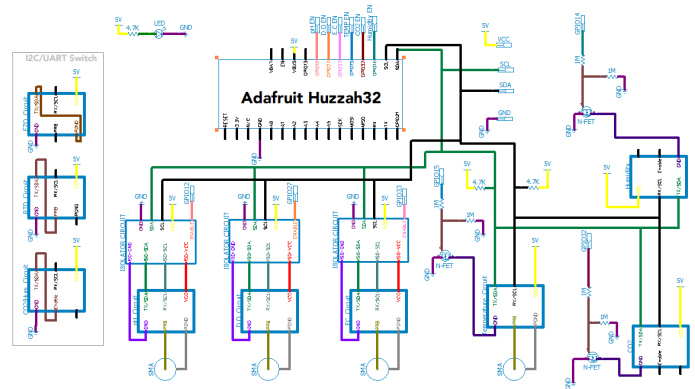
I2C/UART Switch

5V
4.7K
LED
GND

5V
VCC
SCL
SDA
GND

GPIO14
1M
1M
GND
N-FET

Adafruit Huzzah32

VBAT
EN
VBUS
GPIO13
GPIO12
GPIO27
GPIO33
GPIO15
GPIO32
GPIO14
SCL
SDA

RESET
3.3V
NC
GND
A0
A1
A2
A3
A4
SCK
MOSI
MISO
RX
TX
GPIO21

EZO Circuit
RTD Circuit
EZO Flow Circuit

GND
GPIO12
ISOLATOR CIRCUIT
pH Circuit
SMA

GND
GPIO27
ISOLATOR CIRCUIT
DO Circuit
SMA

GND
GPIO33
ISOLATOR CIRCUIT
EC Circuit
SMA

GPIO15
1M
1M
GND
N-FET
4.7K
4.7K
5V
Temperature Circuit

Humidity

GPIO32
1M
1M
GND
N-FET
CO2
5V
GND